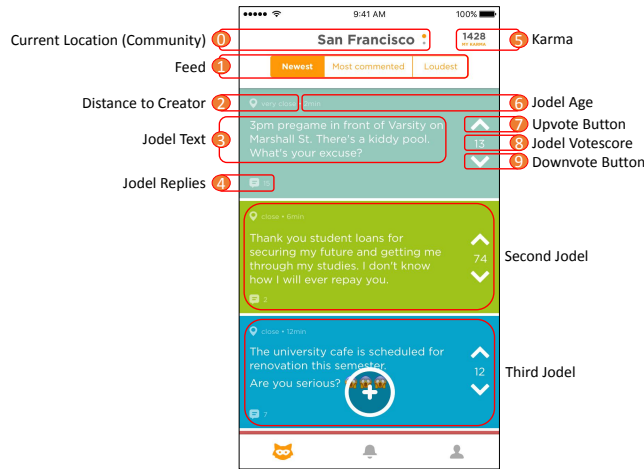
●●●●● 9:41 AM 100%

Current Location (Community) 0 San Francisco 1428 MY KARMA 5 Karma

Feed 1 Newest Most commented Loudest

Distance to Creator 2 very close 1min 6 Jodel Age

Jodel Text 3 3pm pregame in front of Varsity on Marshall St. There's a kiddy pool. What's your excuse?

7 Upvote Button
13 8 Jodel Votescore
9 Downvote Button

Jodel Replies 4 1

close • 6min
Thank you student loans for securing my future and getting me through my studies. I don't know how I will ever repay you.
74
2
Second Jodel

close • 12min
The university cafe is scheduled for renovation this semester.
Are you serious?
12
7
Third Jodel